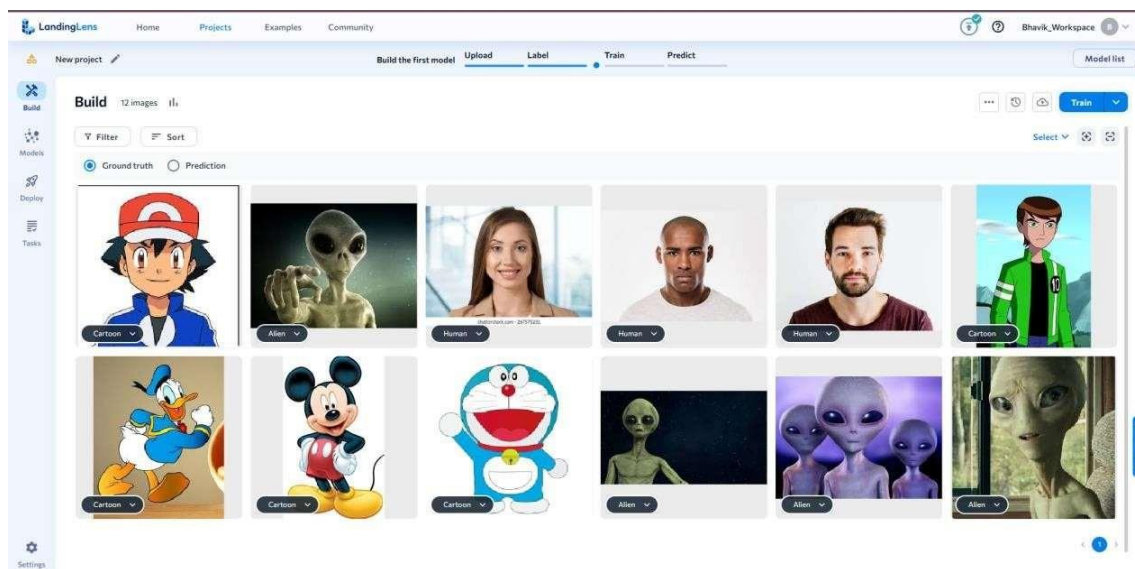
LandingLens Home Projects Examples Community

Bhavik_Workspace B

New project

Build the first model Upload Label Train Predict

Model list

Build

Build 12 images

Train

Models

Filter Sort

Select

Deploy

Ground truth Prediction

Tasks

Cartoon Alien Human Human Human Cartoon

Cartoon Cartoon Cartoon Alien Alien Alien

Settings

1